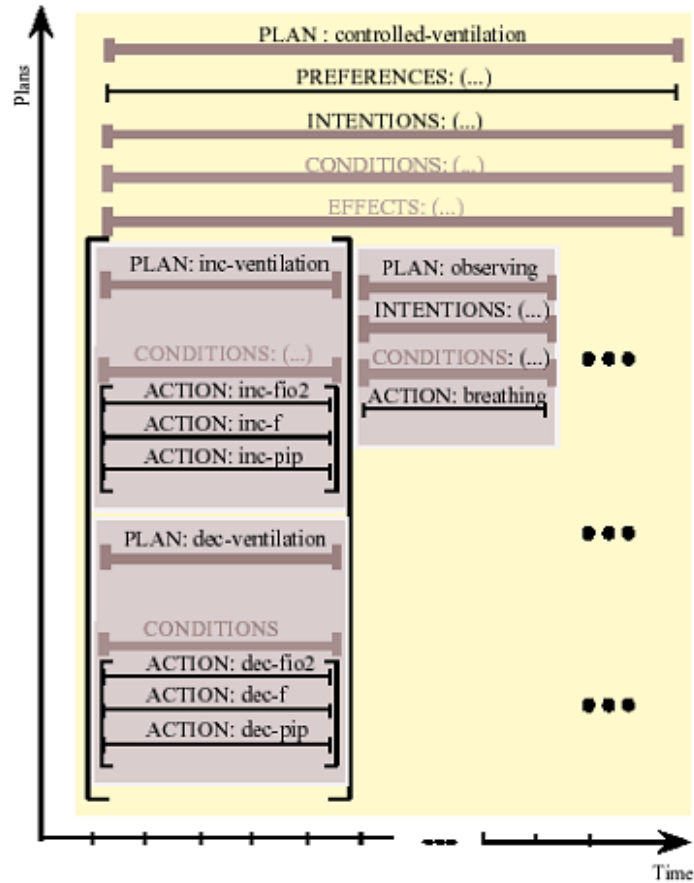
Plans

PLAN : controlled-ventilation

PREFERENCES: (...)

INTENTIONS: (...)

CONDITIONS: (...)

EFFECTS: (...)

PLAN: inc-ventilation

CONDITIONS: (...)

ACTION: inc-fio2

ACTION: inc-f

ACTION: inc-pip

PLAN: observing

INTENTIONS: (...)

CONDITIONS: (...)

ACTION: breathing

PLAN: dec-ventilation

CONDITIONS

ACTION: dec-fio2

ACTION: dec-f

ACTION: dec-pip

Time